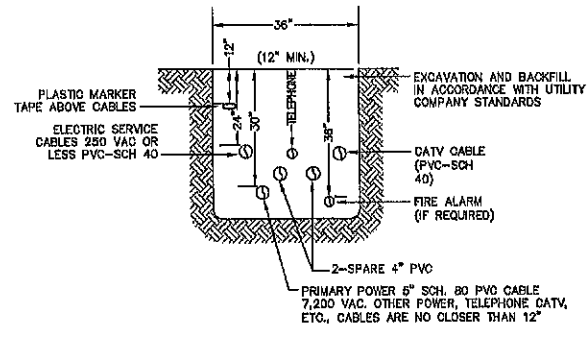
36"

12"

(12" MIN.)

PLASTIC MARKER TAPE ABOVE CABLES

ELECTRIC SERVICE CABLES 250 VAC OR LESS PVC-SCH 40

24"

30"

TELEPHONE

36"

EXCAVATION AND BACKFILL IN ACCORDANCE WITH UTILITY COMPANY STANDARDS

CATV CABLE (PVC-SCH 40)

FIRE ALARM (IF REQUIRED)

2-SPARE 4" PVC

PRIMARY POWER 5" SCH. 80 PVC CABLE 7,200 VAC. OTHER POWER, TELEPHONE CATV, ETC., CABLES ARE NO CLOSER THAN 12"